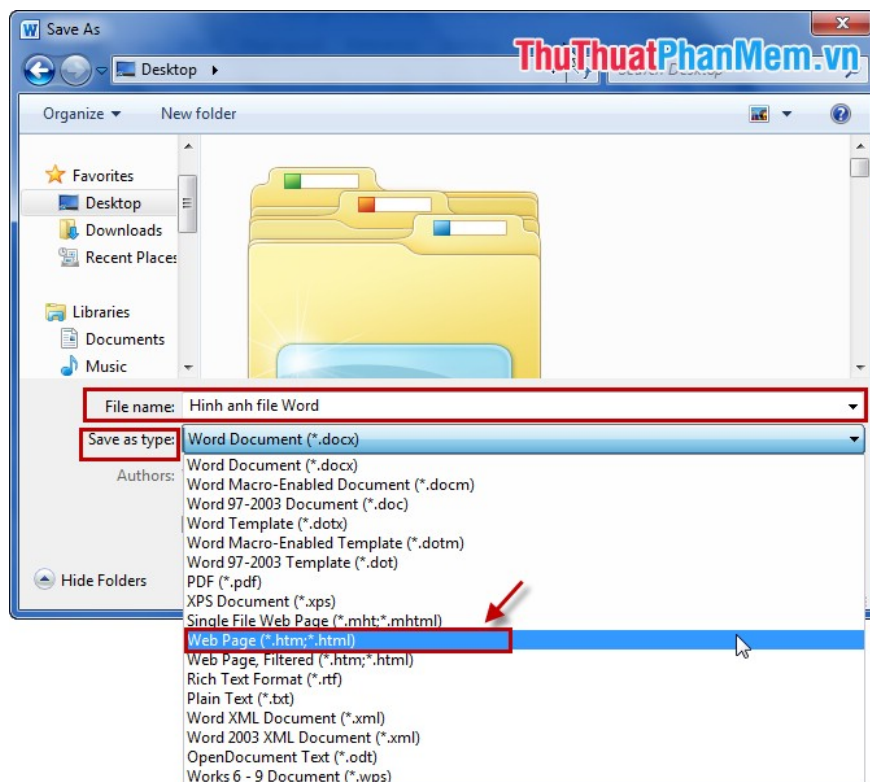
Save As

ThuThuatPhanMem.vn

Desktop

Search Desktop

Organize ▾ New folder

Favorites
Desktop
Downloads
Recent Places

Libraries
Documents
Music

File name: Hinh anh file Word

Save as type: Word Document (*.docx)

Authors:

Hide Folders

Word Document (*.docx)
Word Macro-Enabled Document (*.docm)
Word 97-2003 Document (*.doc)
Word Template (*.dotx)
Word Macro-Enabled Template (*.dotm)
Word 97-2003 Template (*.dot)
PDF (*.pdf)
XPS Document (*.xps)
Single File Web Page (*.mht;*.mhtml)
Web Page (*.htm;*.html)
Web Page, Filtered (*.htm;*.html)
Rich Text Format (*.rtf)
Plain Text (*.txt)
Word XML Document (*.xml)
Word 2003 XML Document (*.xml)
OpenDocument Text (*.odt)
Works 6 - 9 Document (*.wps)